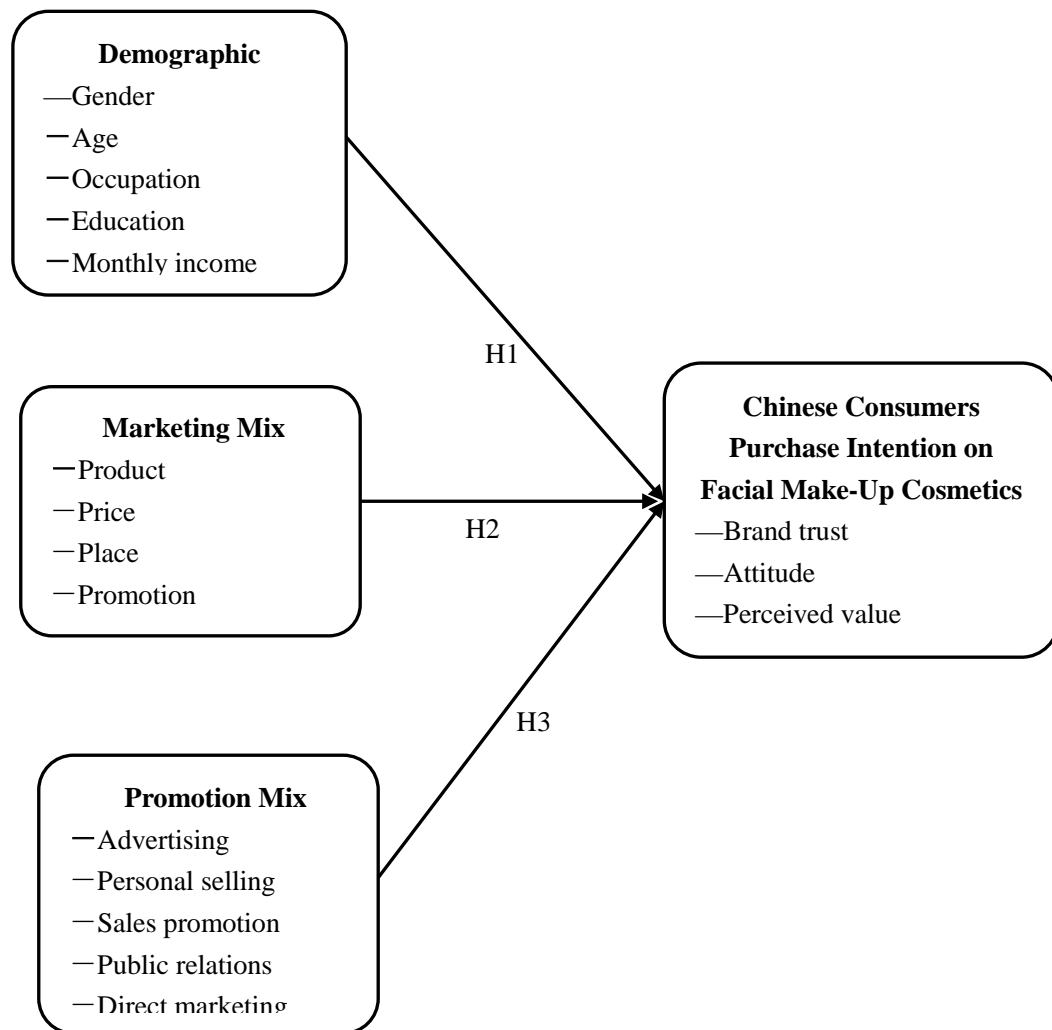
**Demographic**
—Gender
—Age
—Occupation
—Education
—Monthly income

**Marketing Mix**
—Product
—Price
—Place
—Promotion

**Promotion Mix**
—Advertising
—Personal selling
—Sales promotion
—Public relations
—Direct marketing

H1

H2

H3

**Chinese Consumers Purchase Intention on Facial Make-Up Cosmetics**
—Brand trust
—Attitude
—Perceived value